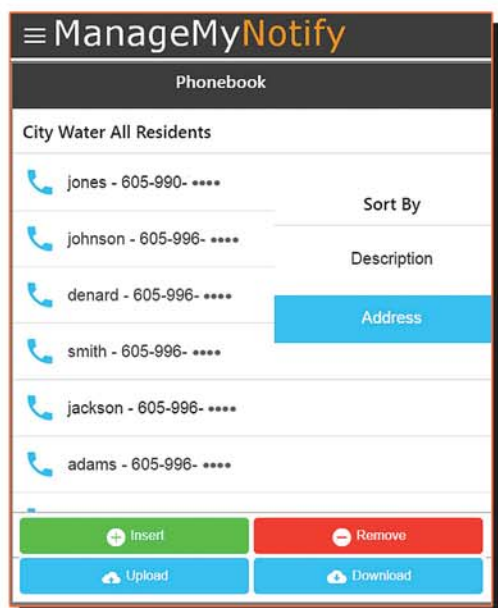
≡ ManageMyNotify

Phonebook

City Water All Residents

jones - 605-990- ••••

johnson - 605-996- ••••

denard - 605-996- ••••

smith - 605-996- ••••

jackson - 605-996- ••••

adams - 605-996- ••••

Sort By

Description

Address

Insert

Remove

Upload

Download